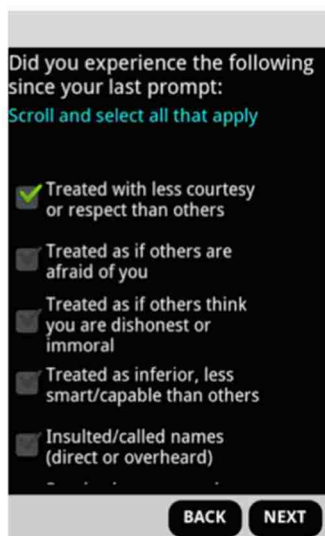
Did you experience the following since your last prompt:
Scroll and select all that apply

Treated with less courtesy or respect than others

Treated as if others are afraid of you

Treated as if others think you are dishonest or immoral

Treated as inferior, less smart/capable than others

Insulted/called names (direct or overheard)

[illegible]

BACK NEXT